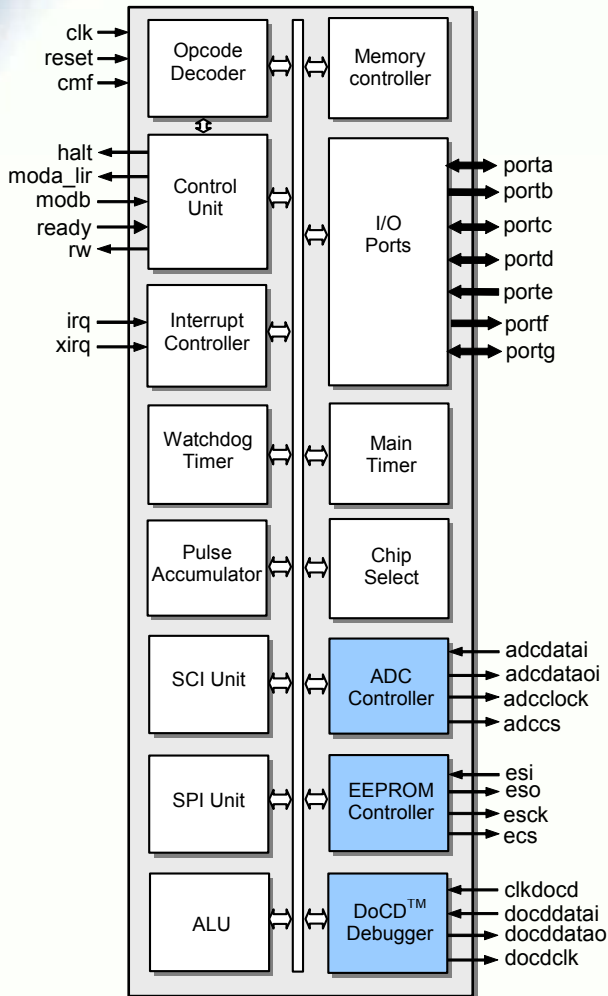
clk
reset
cmf

Opcode Decoder

Memory controller

halt
moda_lir
modb
ready
rw

Control Unit

I/O Ports

porta
portb
portc
portd
porte
portf
portg

irq
xirq

Interrupt Controller

Watchdog Timer

Main Timer

Pulse Accumulator

Chip Select

SCI Unit

ADC Controller

adcdatai
adcdataoi
adcclock
adccs

SPI Unit

EEPROM Controller

esi
eso
esck
ecs

ALU

DoCD$^{TM}$ Debugger

clkdocd
docddatai
docddatao
docdclk